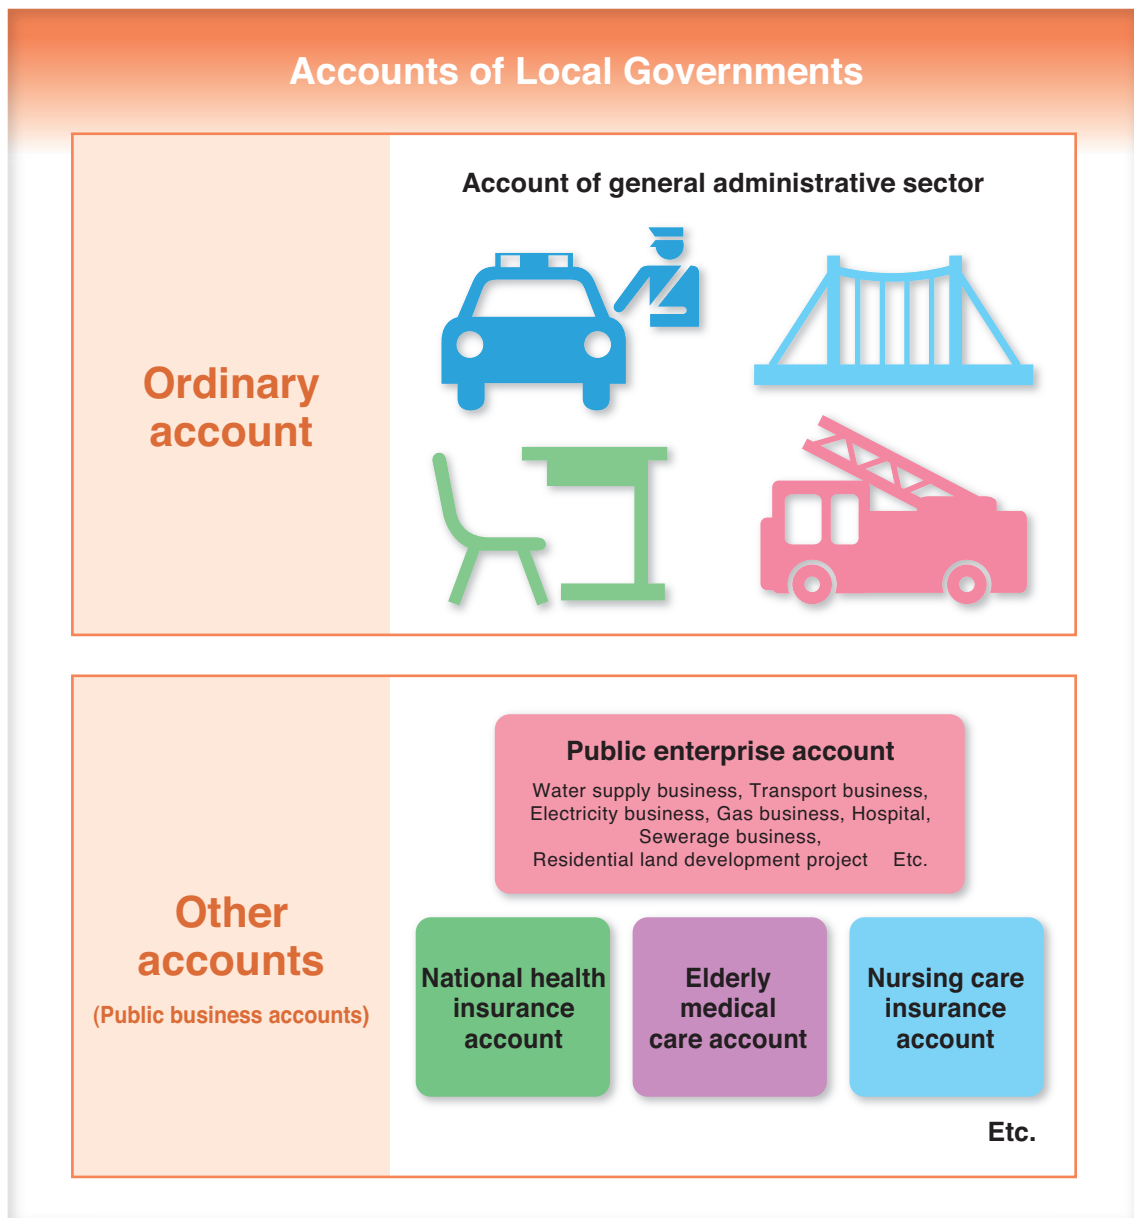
Accounts of Local Governments

Ordinary account

Account of general administrative sector

Other accounts
(Public business accounts)

Public enterprise account
Water supply business, Transport business, Electricity business, Gas business, Hospital, Sewerage business, Residential land development project Etc.

National health insurance account

Elderly medical care account

Nursing care insurance account

Etc.